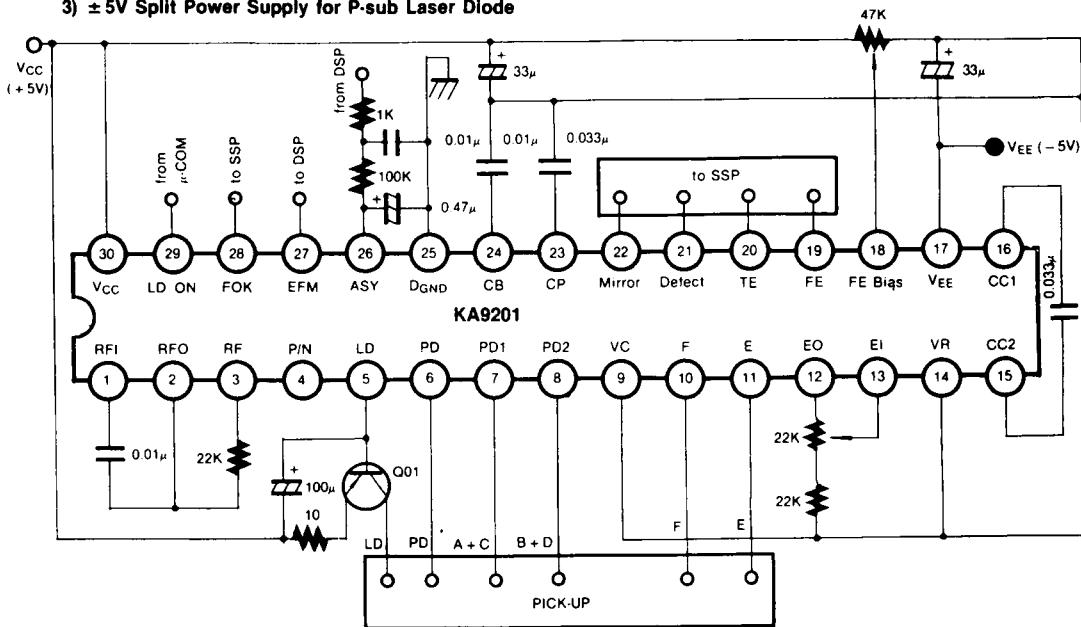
3) ± 5V Split Power Supply for P-sub Laser Diode

$V_{CC}$ (+5V)

47K

33μ

33μ

from DSP

1K

100K

0.01μ

0.01μ

0.033μ

0.47μ

$V_{EE}$ (−5V)

from μ-COM

to SSP

to DSP

to SSP

0.033μ

30 $V_{CC}$
29 LD ON
28 FOK
27 EFM
26 ASY
25 $D_{GND}$
24 CB
23 CP
22 Mirror
21 Detect
20 TE
19 FE
18 FE Bias
17 $V_{EE}$
16 CC1

KA9201

RFI 1
RFO 2
RF 3
P/N 4
LD 5
PD 6
PD1 7
PD2 8
VC 9
F 10
E 11
EO 12
EI 13
VR 14
CC2 15

0.01μ

22K

100μ

Q01

10

22K

22K

LD PD A + C B + D F E

PICK-UP